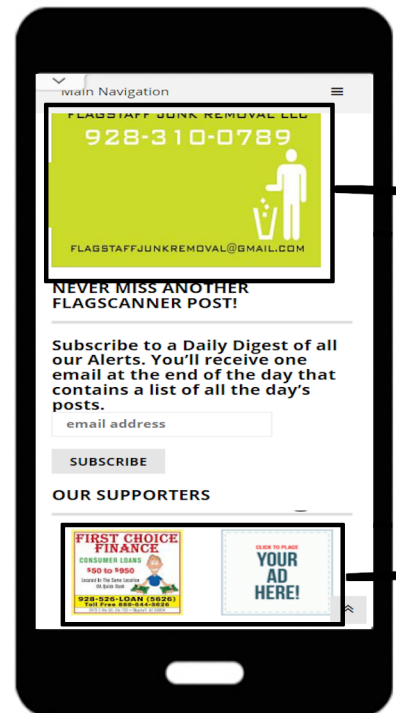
Main Navigation

FLAGSTAFF JUNK REMOVAL LLC
928-310-0789
FLAGSTAFFJUNKREMOVAL@GMAIL.COM

NEVER MISS ANOTHER FLAGSCANNER POST!

Subscribe to a Daily Digest of all our Alerts. You'll receive one email at the end of the day that contains a list of all the day's posts.

email address

SUBSCRIBE

OUR SUPPORTERS

FIRST CHOICE FINANCE
CONSUMER LOANS
$50 to $950
Located At The Same Location
As Quick Cash
928-526-LOAN (5626)
Toll Free 888-544-5626
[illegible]

CLICK TO PLACE
YOUR AD HERE!